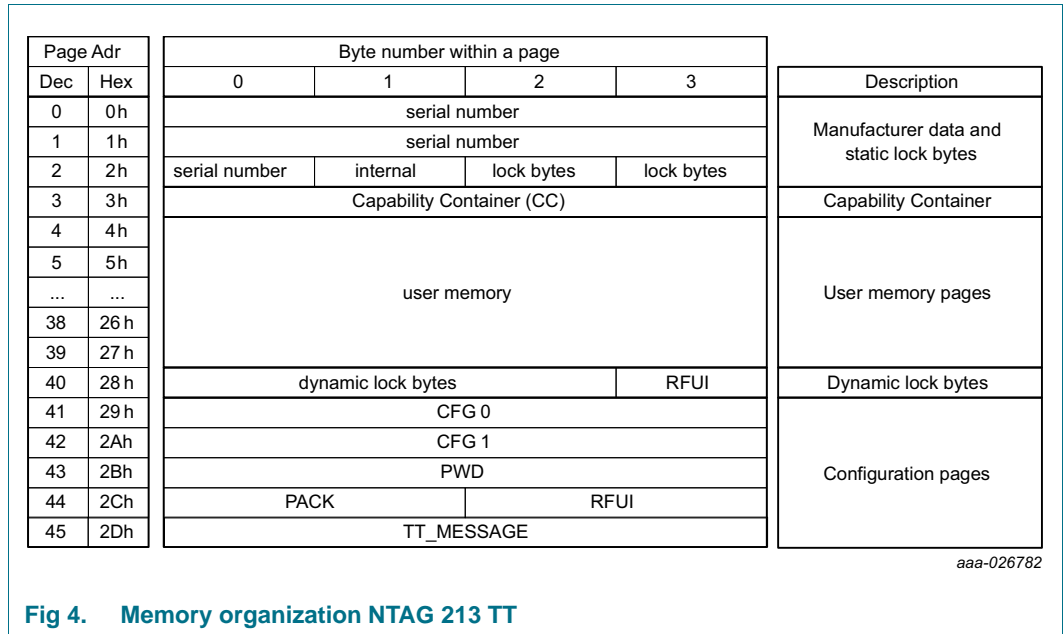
| Page Adr | | Byte number within a page | | | | |
|---|---|---|---|---|---|---|
| Dec | Hex | 0 | 1 | 2 | 3 | Description |
| 0 | 0h | serial number | | | | Manufacturer data and static lock bytes |
| 1 | 1h | serial number | | | | |
| 2 | 2h | serial number | internal | lock bytes | lock bytes | |
| 3 | 3h | Capability Container (CC) | | | | Capability Container |
| 4 | 4h | user memory | | | | User memory pages |
| 5 | 5h | | | | | |
| ... | ... | | | | | |
| 38 | 26h | | | | | |
| 39 | 27h | | | | | |
| 40 | 28h | dynamic lock bytes | | | RFUI | Dynamic lock bytes |
| 41 | 29h | CFG 0 | | | | Configuration pages |
| 42 | 2Ah | CFG 1 | | | | |
| 43 | 2Bh | PWD | | | | |
| 44 | 2Ch | PACK | | RFUI | | |
| 45 | 2Dh | TT_MESSAGE | | | | |

aaa-026782

Fig 4. Memory organization NTAG 213 TT